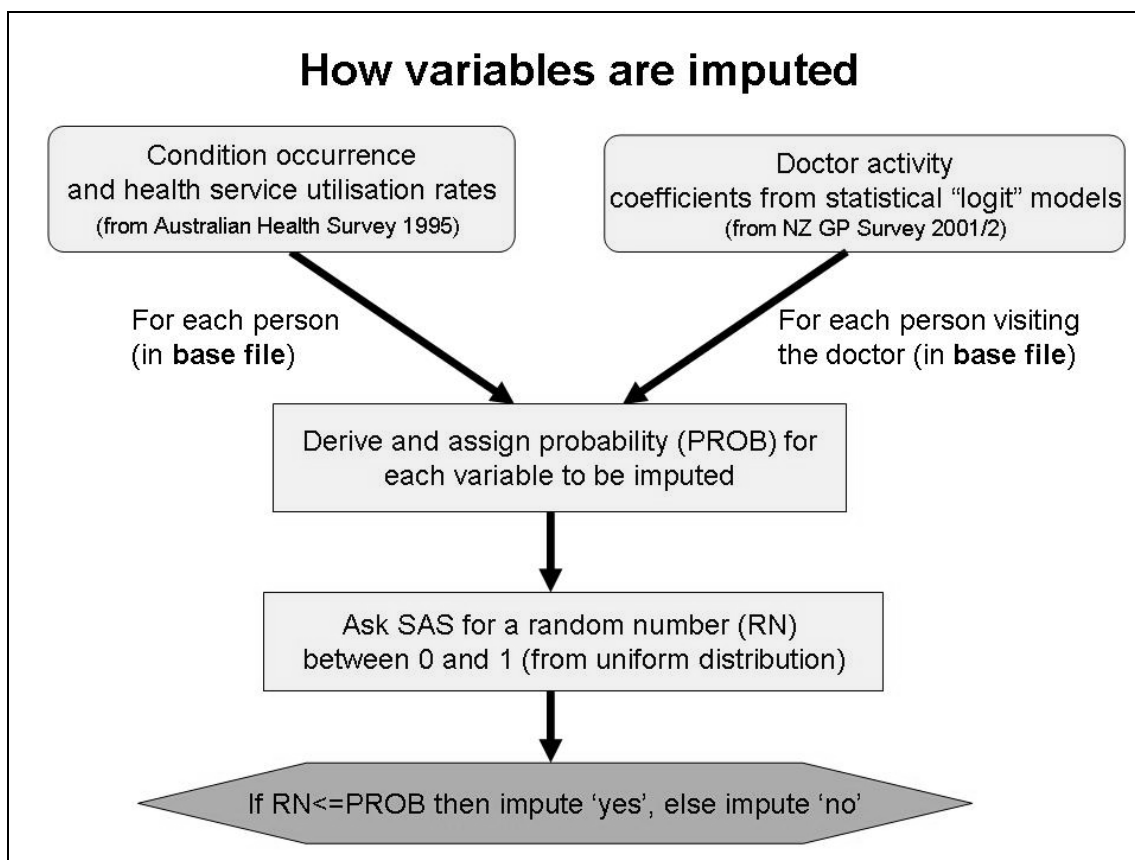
How variables are imputed

Condition occurrence
and health service utilisation rates
(from Australian Health Survey 1995)

Doctor activity
coefficients from statistical “logit” models
(from NZ GP Survey 2001/2)

For each person
(in **base file**)

For each person visiting
the doctor (in **base file**)

Derive and assign probability (PROB) for
each variable to be imputed

Ask SAS for a random number (RN)
between 0 and 1 (from uniform distribution)

If RN<=PROB then impute ‘yes’, else impute ‘no’